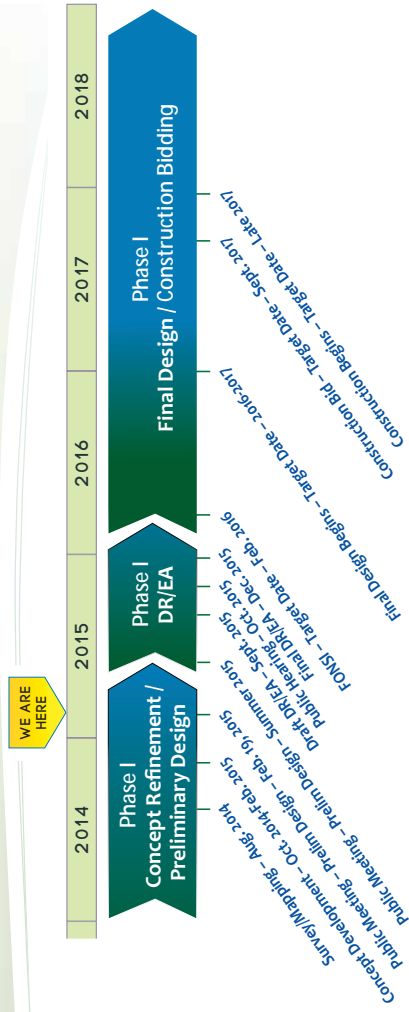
2014
2015
2016
2017
2018

WE ARE HERE

Phase I
Concept Refinement / Preliminary Design

Phase I
DR/EA

Phase I
Final Design / Construction Bidding

Survey/Mapping – Aug. 2014
Concept Development – Oct. 2014-Feb. 2015
Public Meeting – Prelim Design – Feb. 19, 2015
Draft DR/EA – Summer 2015
Public DR/EA – Sept. 2015
Public Hearing – Oct. 2015
Final DR/EA – Dec. 2015
FONSI – Target Date – Feb. 2016
Final Design Begins – Target Date – 2016-2017
Construction Bid – Target Date – Sept. 2017
Construction Begins – Target Date – Late 2017